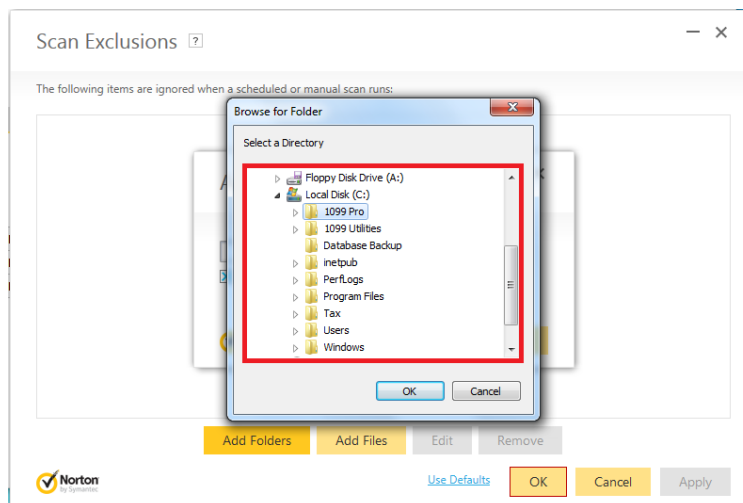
Scan Exclusions ?

The following items are ignored when a scheduled or manual scan runs:

Browse for Folder

Select a Directory

Floppy Disk Drive (A:)
Local Disk (C:)
1099 Pro
1099 Utilities
Database Backup
inetpub
PerfLogs
Program Files
Tax
Users
Windows

OK Cancel

Add Folders Add Files Edit Remove

Norton by Symantec

Use Defaults OK Cancel Apply